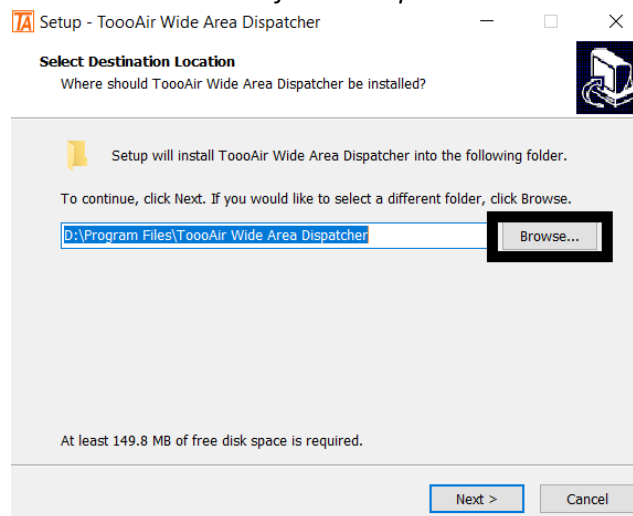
TA Setup - ToooAir Wide Area Dispatcher

Select Destination Location
Where should ToooAir Wide Area Dispatcher be installed?

Setup will install ToooAir Wide Area Dispatcher into the following folder.

To continue, click Next. If you would like to select a different folder, click Browse.

D:\Program Files\ToooAir Wide Area Dispatcher

Browse...

At least 149.8 MB of free disk space is required.

Next >

Cancel